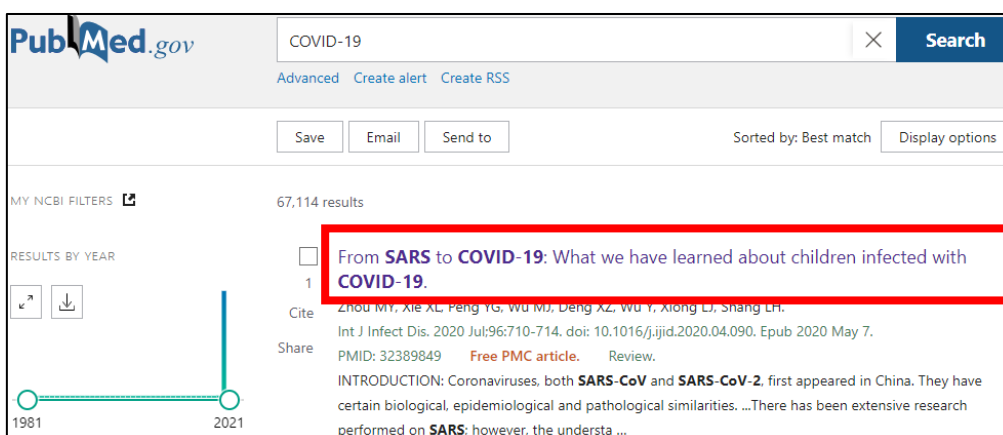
PubMed.gov

COVID-19

Search

Advanced Create alert Create RSS

Save Email Send to

Sorted by: Best match Display options

MY NCBI FILTERS

67,114 results

RESULTS BY YEAR

1

Cite

Share

From SARS to COVID-19: What we have learned about children infected with COVID-19.

Zhou MY, Xie XL, Peng YG, Wu MJ, Deng XZ, Wu Y, Xiong LJ, Shang LH.

Int J Infect Dis. 2020 Jul;96:710-714. doi: 10.1016/j.ijid.2020.04.090. Epub 2020 May 7.

PMID: 32389849 Free PMC article. Review.

INTRODUCTION: Coronaviruses, both SARS-CoV and SARS-CoV-2, first appeared in China. They have certain biological, epidemiological and pathological similarities. ...There has been extensive research performed on SARS; however, the understa ...

1981 2021